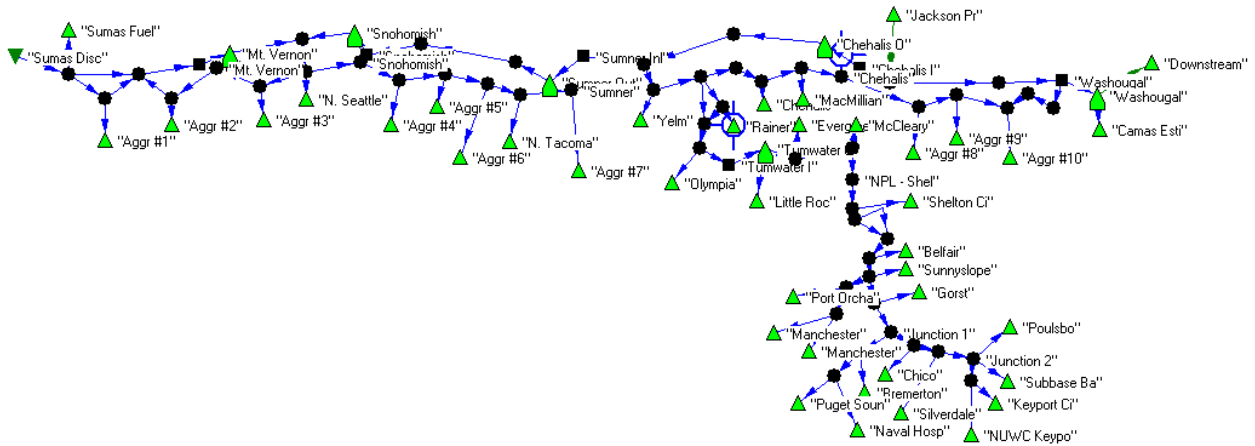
"Sumas Fuel"
"Sumas Disc"
"Mt. Vernon"
"Mt. Vernon"
"Snohomish"
"Snohomish"
"Snohomish"
"Aggr #1"
"Aggr #2"
"Aggr #3"
"N. Seattle"
"Aggr #4"
"Aggr #5"
"Aggr #6"
"N. Tacoma"
"Sumner Inl"
"Sumner Out"
"Sumner"
"Aggr #7"
"Jackson Pr"
"Chehalis O"
"Chehalis I"
"Chehalis"
"Downstream"
"Washougal"
"Washougal"
"Camas Esti"
"Yelm"
"Rainer"
"Chehalis"
"MacMillian"
"Evergre"
"McCleary"
"Aggr #8"
"Aggr #9"
"Aggr #10"
"Tumwater"
"Tumwater I"
"Olympia"
"Little Roc"
"NPL - Shel"
"Shelton Ci"
"Belfair"
"Sunnyslope"
"Port Orcha"
"Gorst"
"Manchester"
"Manchester"
"Junction 1"
"Poulsbo"
"Junction 2"
"Chico"
"Bremerton"
"Subbase Ba"
"Puget Soun"
"Silverdale"
"Keyport Ci"
"Naval Hosp"
"NUWC Keypo"